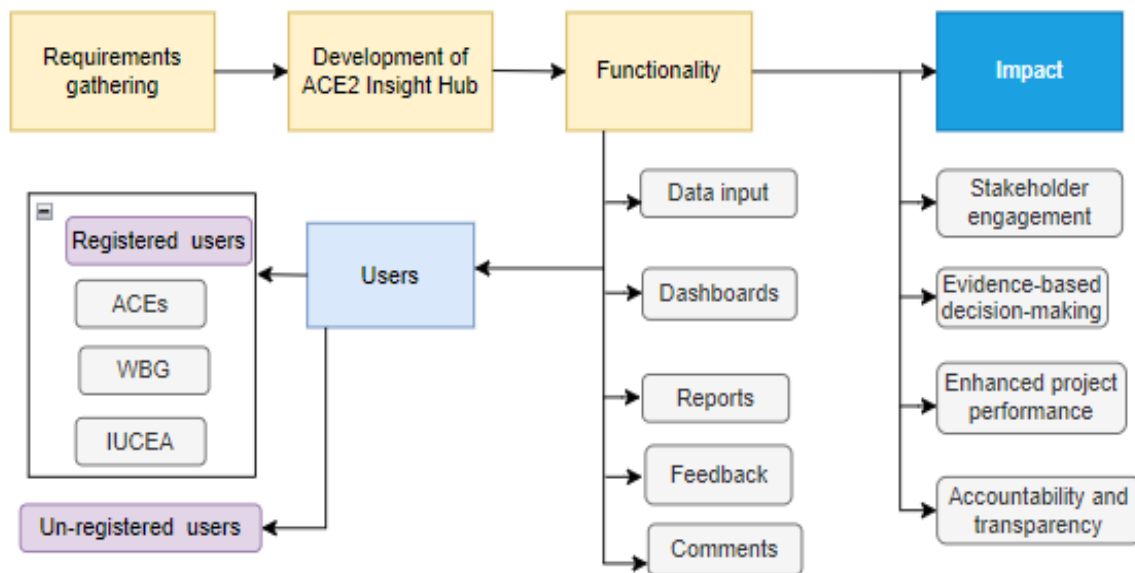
Requirements gathering

Development of ACE2 Insight Hub

Functionality

Impact

Data input

Dashboards

Reports

Feedback

Comments

Stakeholder engagement

Evidence-based decision-making

Enhanced project performance

Accountability and transparency

Users

Registered users

ACEs

WBG

IUCEA

Un-registered users